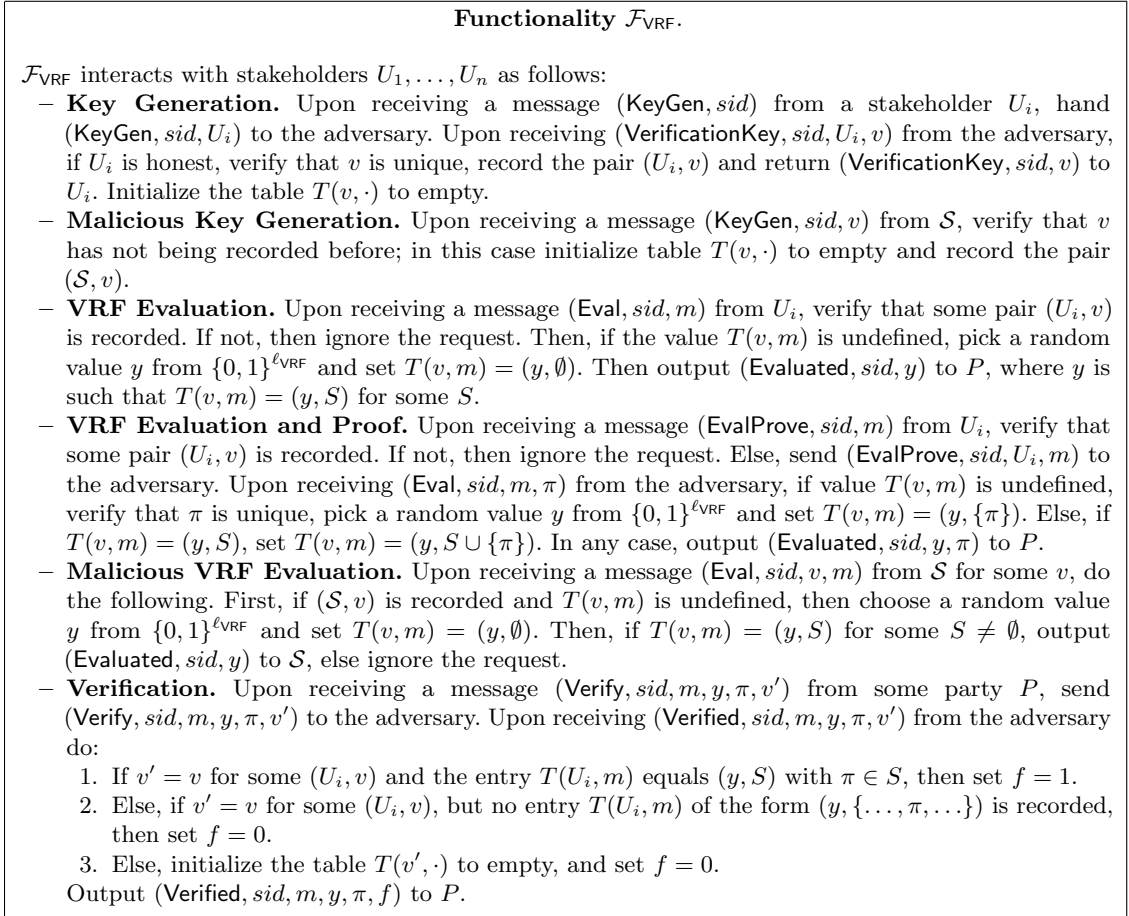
**Functionality $\mathcal{F}_{\mathsf{VRF}}$.**

$\mathcal{F}_{\mathsf{VRF}}$ interacts with stakeholders $U_1, \ldots, U_n$ as follows:

– **Key Generation.** Upon receiving a message $(\mathsf{KeyGen}, sid)$ from a stakeholder $U_i$, hand $(\mathsf{KeyGen}, sid, U_i)$ to the adversary. Upon receiving $(\mathsf{VerificationKey}, sid, U_i, v)$ from the adversary, if $U_i$ is honest, verify that $v$ is unique, record the pair $(U_i, v)$ and return $(\mathsf{VerificationKey}, sid, v)$ to $U_i$. Initialize the table $T(v, \cdot)$ to empty.

– **Malicious Key Generation.** Upon receiving a message $(\mathsf{KeyGen}, sid, v)$ from $\mathcal{S}$, verify that $v$ has not being recorded before; in this case initialize table $T(v, \cdot)$ to empty and record the pair $(\mathcal{S}, v)$.

– **VRF Evaluation.** Upon receiving a message $(\mathsf{Eval}, sid, m)$ from $U_i$, verify that some pair $(U_i, v)$ is recorded. If not, then ignore the request. Then, if the value $T(v, m)$ is undefined, pick a random value $y$ from $\{0,1\}^{\ell_{\mathsf{VRF}}}$ and set $T(v, m) = (y, \emptyset)$. Then output $(\mathsf{Evaluated}, sid, y)$ to $P$, where $y$ is such that $T(v, m) = (y, S)$ for some $S$.

– **VRF Evaluation and Proof.** Upon receiving a message $(\mathsf{EvalProve}, sid, m)$ from $U_i$, verify that some pair $(U_i, v)$ is recorded. If not, then ignore the request. Else, send $(\mathsf{EvalProve}, sid, U_i, m)$ to the adversary. Upon receiving $(\mathsf{Eval}, sid, m, \pi)$ from the adversary, if value $T(v, m)$ is undefined, verify that $\pi$ is unique, pick a random value $y$ from $\{0,1\}^{\ell_{\mathsf{VRF}}}$ and set $T(v, m) = (y, \{\pi\})$. Else, if $T(v, m) = (y, S)$, set $T(v, m) = (y, S \cup \{\pi\})$. In any case, output $(\mathsf{Evaluated}, sid, y, \pi)$ to $P$.

– **Malicious VRF Evaluation.** Upon receiving a message $(\mathsf{Eval}, sid, v, m)$ from $\mathcal{S}$ for some $v$, do the following. First, if $(\mathcal{S}, v)$ is recorded and $T(v, m)$ is undefined, then choose a random value $y$ from $\{0,1\}^{\ell_{\mathsf{VRF}}}$ and set $T(v, m) = (y, \emptyset)$. Then, if $T(v, m) = (y, S)$ for some $S \neq \emptyset$, output $(\mathsf{Evaluated}, sid, y)$ to $\mathcal{S}$, else ignore the request.

– **Verification.** Upon receiving a message $(\mathsf{Verify}, sid, m, y, \pi, v')$ from some party $P$, send $(\mathsf{Verify}, sid, m, y, \pi, v')$ to the adversary. Upon receiving $(\mathsf{Verified}, sid, m, y, \pi, v')$ from the adversary do:
1. If $v' = v$ for some $(U_i, v)$ and the entry $T(U_i, m)$ equals $(y, S)$ with $\pi \in S$, then set $f = 1$.
2. Else, if $v' = v$ for some $(U_i, v)$, but no entry $T(U_i, m)$ of the form $(y, \{\ldots, \pi, \ldots\})$ is recorded, then set $f = 0$.
3. Else, initialize the table $T(v', \cdot)$ to empty, and set $f = 0$.

Output $(\mathsf{Verified}, sid, m, y, \pi, f)$ to $P$.